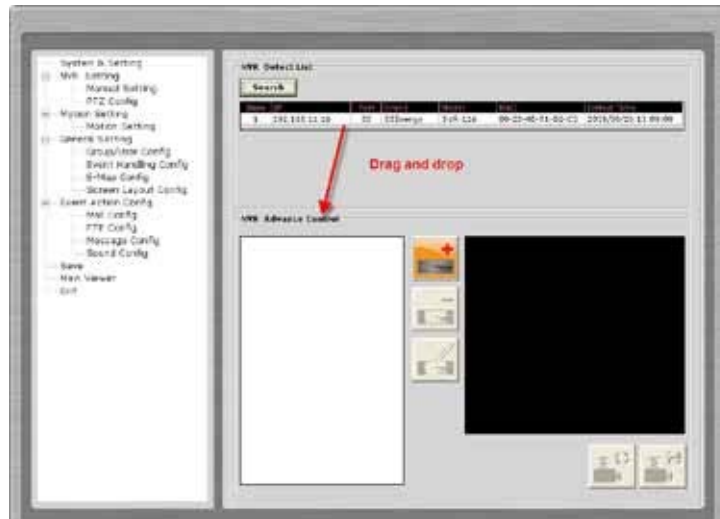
System & Setting
NVR Setting
Manual Setting
PTZ Config
Motion Setting
Motion Setting
General Setting
Group/View Config
Event Handling Config
E-Map Config
Screen Layout Config
Event Action Config
Mail Config
FTP Config
Message Config
Sound Config
Save
Main Viewer
Exit

NVR Detect List
Search

| Name | IP | Port | Brand | Model | MAC | Detect Time |
|---|---|---|---|---|---|---|
| 1 | 192.168.11.16 | 80 | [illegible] | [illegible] | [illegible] | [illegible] |

Drag and drop

NVR Advance Config